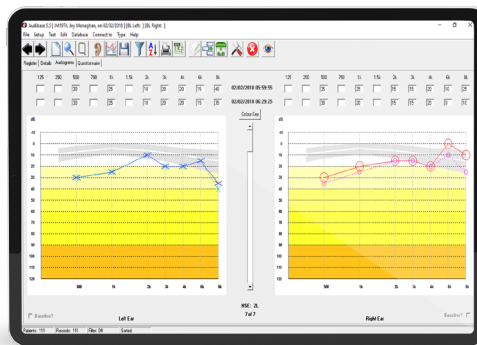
AudBase 5.1 [ .249974, Ivy Monaghan, on 02/02/2018 ] [BL Left: ] [BL Right: ]
File Setup Test Edit Database Connect to Type Help

Register Details Audiogram Questionnaire

| 125 | 250 | 500 | 750 | 1k | 1.5k | 2k | 3k | 4k | 6k | 8k |
|---|---|---|---|---|---|---|---|---|---|---|
| | | 30 | | 25 | | 15 | 20 | 20 | 15 | 40 |
| | | 30 | | 25 | | 15 | 20 | 20 | 15 | 35 |

02/02/2018 05:59:55
02/02/2018 06:29:25

| 125 | 250 | 500 | 750 | 1k | 1.5k | 2k | 3k | 4k | 6k | 8k |
|---|---|---|---|---|---|---|---|---|---|---|
| | | 30 | | 25 | | 15 | 20 | 10 | 15 | 15 |
| | | 30 | | 25 | | 20 | 15 | 15 | 20 | 25 |

Colour Key

dB

Left Ear

HSE: 2L
7 of 7

Right Ear

Baseline?

Baseline?

Patients: 151 Records: 151 Filter: Off Sorted